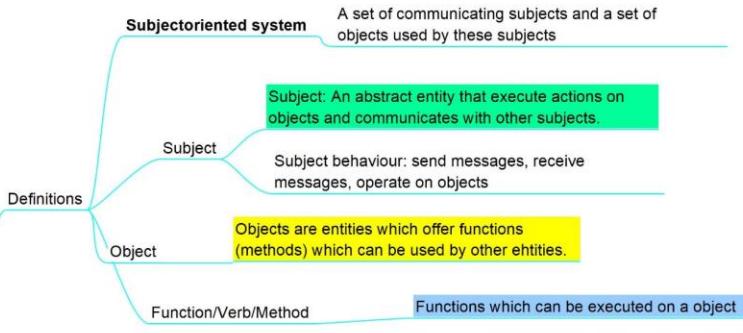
Subjectoriented system

A set of communicating subjects and a set of objects used by these subjects

Subject

Subject: An abstract entity that execute actions on objects and communicates with other subjects.

Subject behaviour: send messages, receive messages, operate on objects

Definitions

Object

Objects are entities which offer functions (methods) which can be used by other ehtities.

Function/Verb/Method

Functions which can be executed on a object